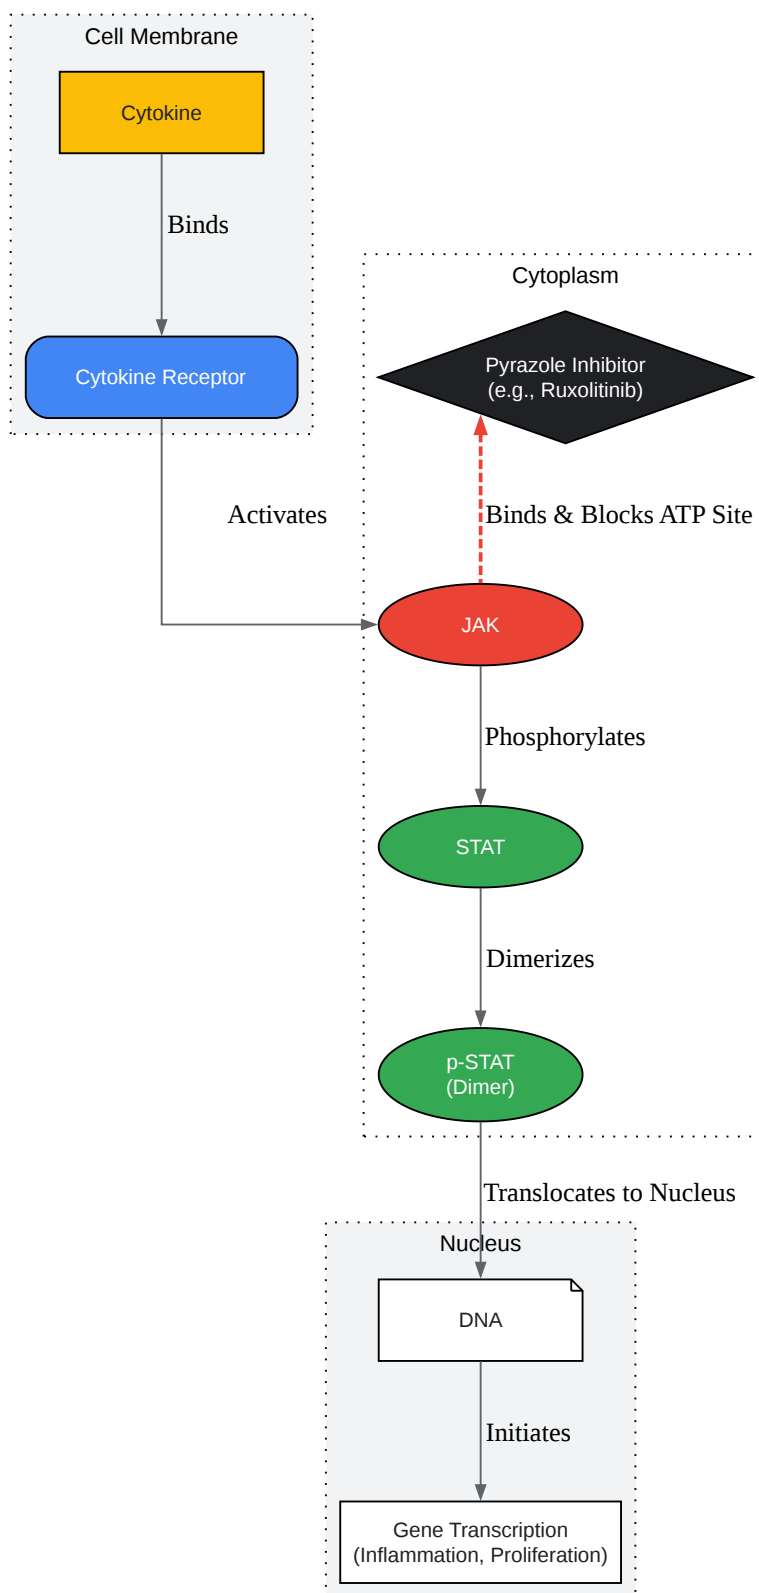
Cell Membrane

Cytokine

Binds

Cytokine Receptor

Activates

Cytoplasm

Pyrazole Inhibitor
(e.g., Ruxolitinib)

Binds & Blocks ATP Site

JAK

Phosphorylates

STAT

Dimerizes

p-STAT
(Dimer)

Translocates to Nucleus

Nucleus

DNA

Initiates

Gene Transcription
(Inflammation, Proliferation)